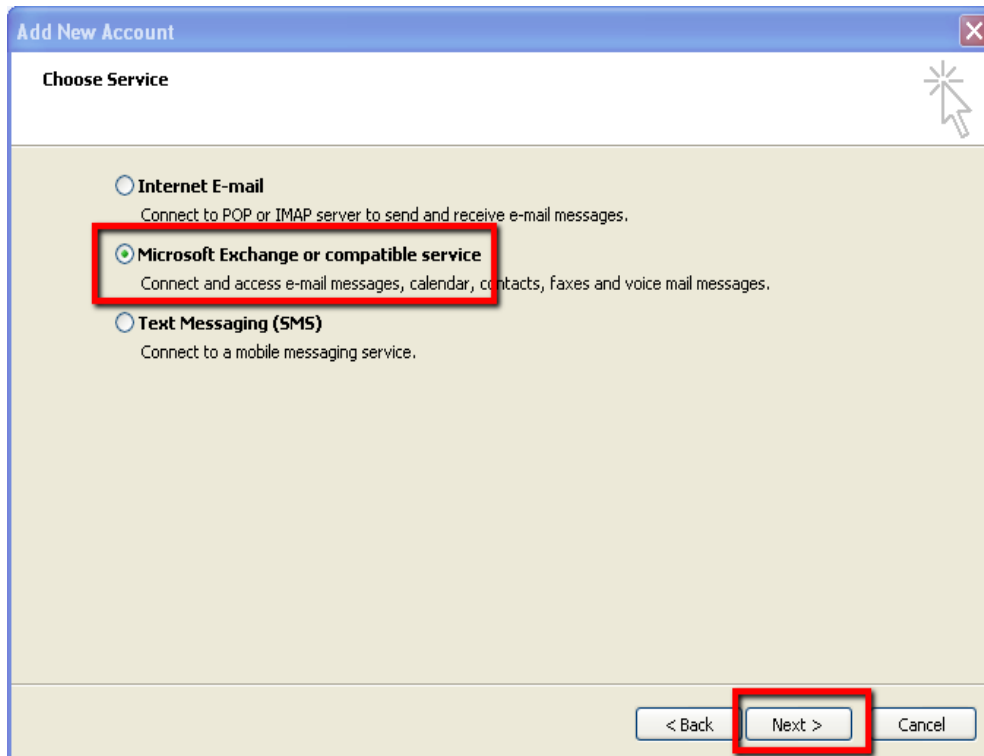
Add New Account

Choose Service

Internet E-mail
Connect to POP or IMAP server to send and receive e-mail messages.

Microsoft Exchange or compatible service
Connect and access e-mail messages, calendar, contacts, faxes and voice mail messages.

Text Messaging (SMS)
Connect to a mobile messaging service.

< Back
Next >
Cancel